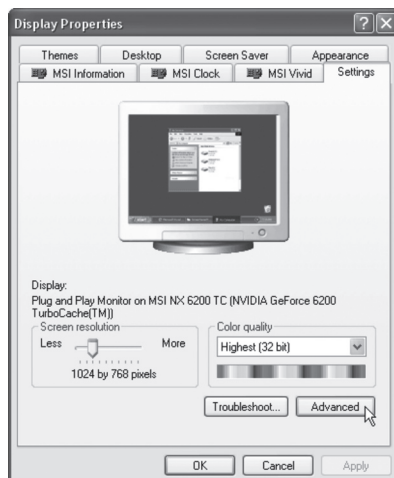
Display Properties

Themes | Desktop | Screen Saver | Appearance
MSI Information | MSI Clock | MSI Vivid | Settings

Display:
Plug and Play Monitor on MSI NX 6200 TC (NVIDIA GeForce 6200 TurboCache(TM))

Screen resolution
Less More
1024 by 768 pixels

Color quality
Highest (32 bit)

Troubleshoot... Advanced

OK Cancel Apply